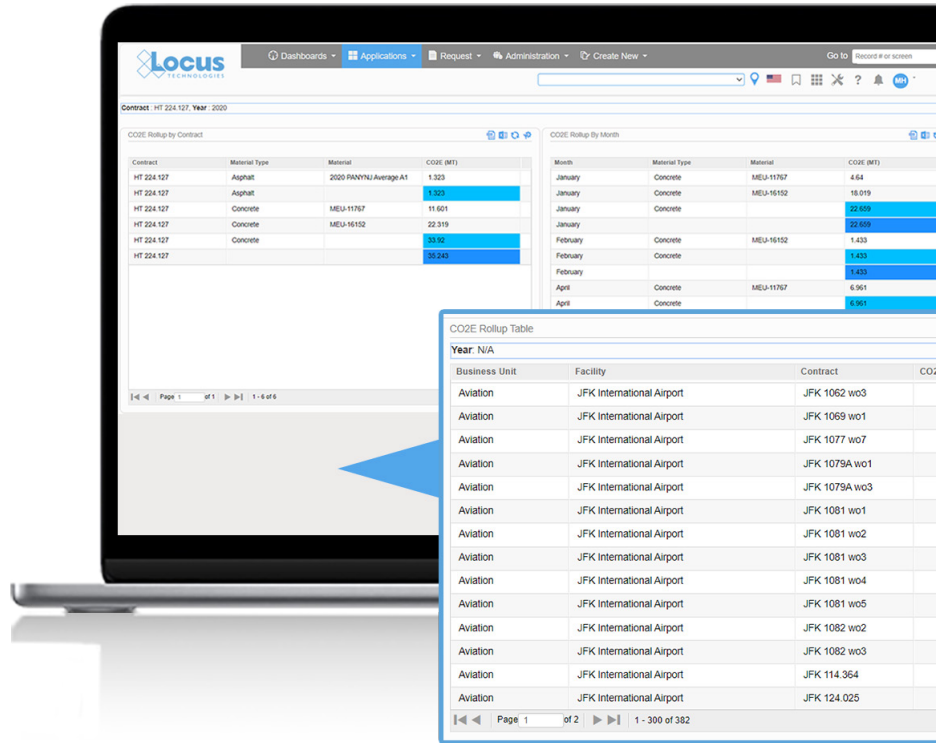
Locus
TECHNOLOGIES

Dashboards ▾ Applications ▾ Request ▾ Administration ▾ Create New ▾

Go to Record # or screen

MH

Contract : HT 224.127, Year : 2020

CO2E Rollup by Contract

| Contract | Material Type | Material | CO2E (MT) |
|---|---|---|---|
| HT 224.127 | Asphalt | 2020 PANYNJ Average A1 | 1.323 |
| HT 224.127 | Asphalt | | 1.323 |
| HT 224.127 | Concrete | MEU-11767 | 11.601 |
| HT 224.127 | Concrete | MEU-16152 | 22.319 |
| HT 224.127 | Concrete | | 33.92 |
| HT 224.127 | | | 35.243 |

Page 1 of 1 1 - 6 of 6

CO2E Rollup By Month

| Month | Material Type | Material | CO2E (MT) |
|---|---|---|---|
| January | Concrete | MEU-11767 | 4.64 |
| January | Concrete | MEU-16152 | 18.019 |
| January | Concrete | | 22.659 |
| January | | | 22.659 |
| February | Concrete | MEU-16152 | 1.433 |
| February | Concrete | | 1.433 |
| February | | | 1.433 |
| April | Concrete | MEU-11767 | 6.961 |
| April | Concrete | | 6.961 |

CO2E Rollup Table

Year: N/A

| Business Unit | Facility | Contract | CO2 |
|---|---|---|---|
| Aviation | JFK International Airport | JFK 1062 wo3 | |
| Aviation | JFK International Airport | JFK 1069 wo1 | |
| Aviation | JFK International Airport | JFK 1077 wo7 | |
| Aviation | JFK International Airport | JFK 1079A wo1 | |
| Aviation | JFK International Airport | JFK 1079A wo3 | |
| Aviation | JFK International Airport | JFK 1081 wo1 | |
| Aviation | JFK International Airport | JFK 1081 wo2 | |
| Aviation | JFK International Airport | JFK 1081 wo3 | |
| Aviation | JFK International Airport | JFK 1081 wo4 | |
| Aviation | JFK International Airport | JFK 1081 wo5 | |
| Aviation | JFK International Airport | JFK 1082 wo2 | |
| Aviation | JFK International Airport | JFK 1082 wo3 | |
| Aviation | JFK International Airport | JFK 114.364 | |
| Aviation | JFK International Airport | JFK 124.025 | |

Page 1 of 2 1 - 300 of 382